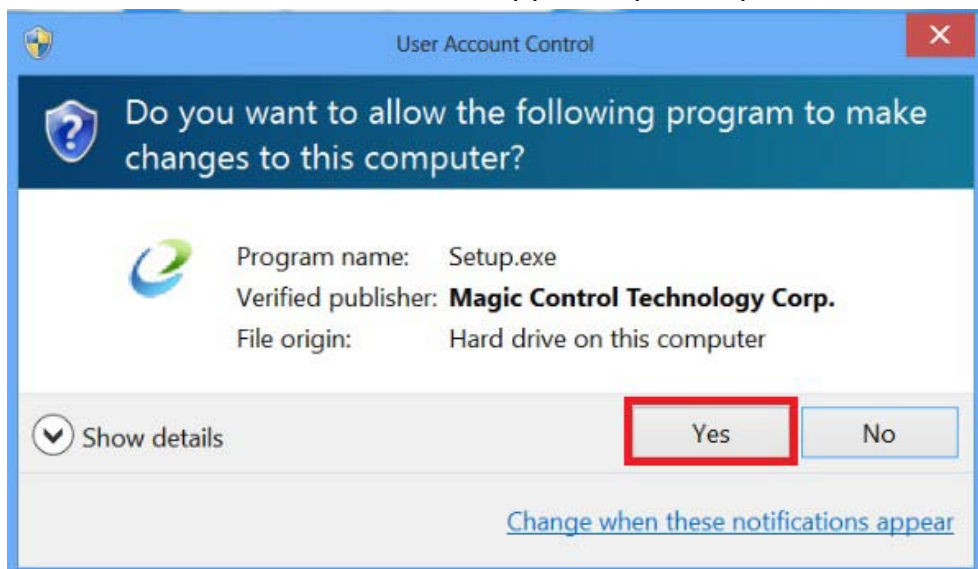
User Account Control

Do you want to allow the following program to make changes to this computer?

Program name: Setup.exe
Verified publisher: **Magic Control Technology Corp.**
File origin: Hard drive on this computer

Show details

Yes

No

Change when these notifications appear